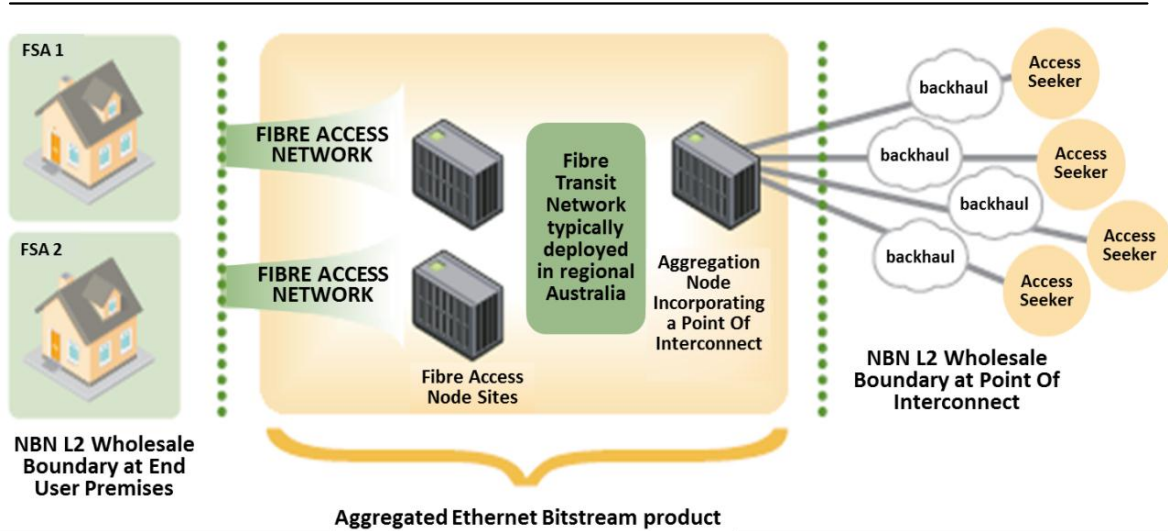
FSA 1

FSA 2

FIBRE ACCESS NETWORK

FIBRE ACCESS NETWORK

Fibre Transit Network typically deployed in regional Australia

Aggregation Node Incorporating a Point Of Interconnect

Fibre Access Node Sites

backhaul

Access Seeker

backhaul

Access Seeker

backhaul

Access Seeker

backhaul

Access Seeker

NBN L2 Wholesale Boundary at End User Premises

NBN L2 Wholesale Boundary at Point Of Interconnect

Aggregated Ethernet Bitstream product